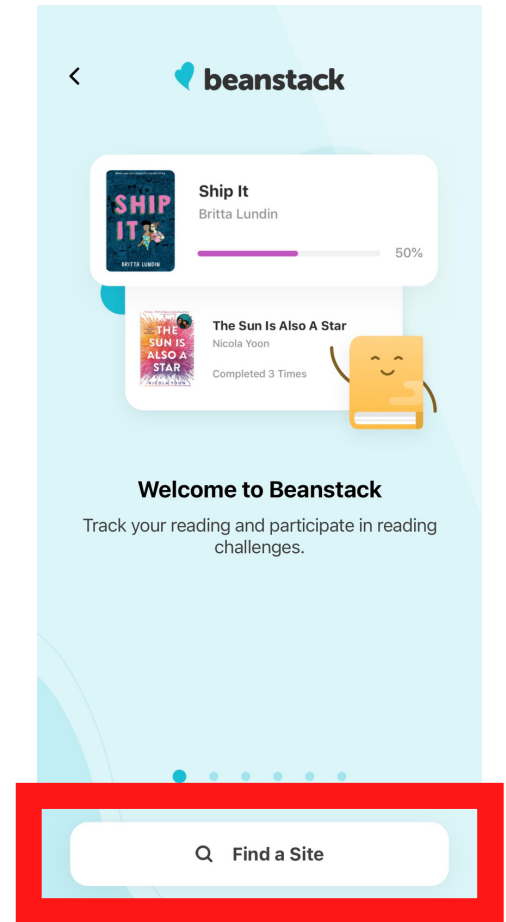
<
beanstack

SHIP IT
BRITTA LUNDIN
Ship It
Britta Lundin
50%

THE SUN IS ALSO A STAR
NICOLA YOON
The Sun Is Also A Star
Nicola Yoon
Completed 3 Times

Welcome to Beanstack

Track your reading and participate in reading challenges.

Find a Site